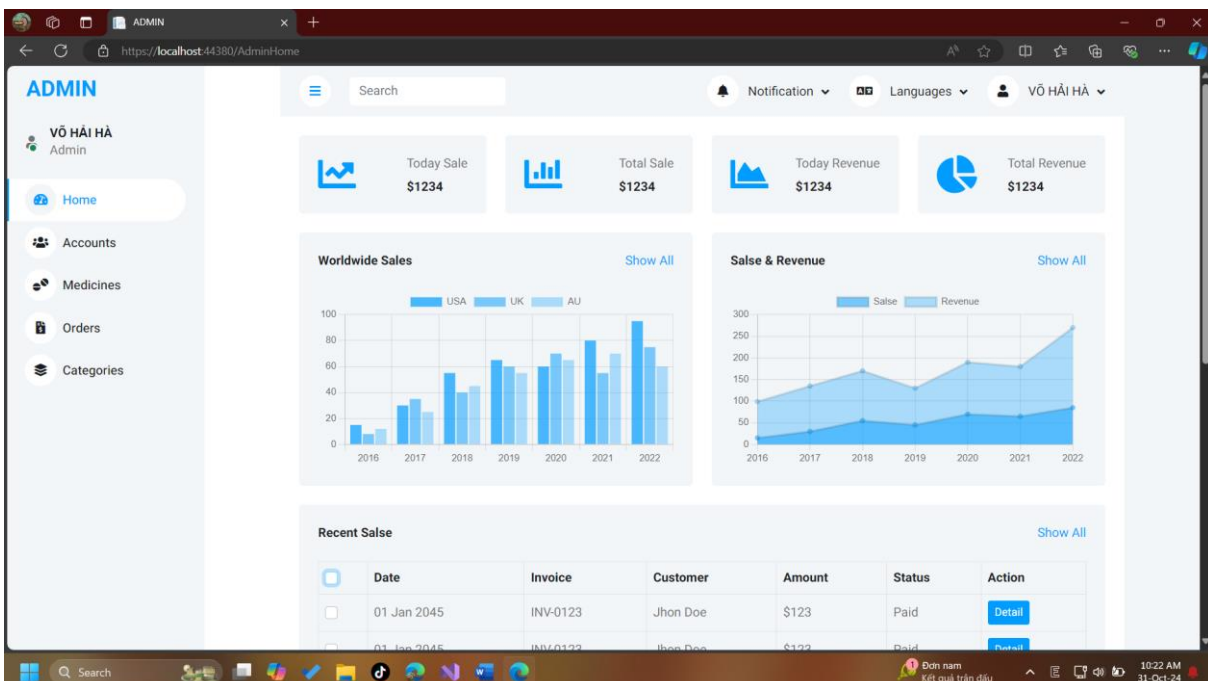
ADMIN

https://localhost:44380/AdminHome

ADMIN

VÕ HẢI HÀ
Admin

Home
Accounts
Medicines
Orders
Categories

Search
Notification
Languages
VÕ HẢI HÀ

Today Sale
$1234

Total Sale
$1234

Today Revenue
$1234

Total Revenue
$1234

Worldwide Sales
Show All

USA UK AU

100
80
60
40
20
0
2016 2017 2018 2019 2020 2021 2022

Salse & Revenue
Show All

Salse Revenue

300
250
200
150
100
50
0
2016 2017 2018 2019 2020 2021 2022

Recent Salse
Show All

| | Date | Invoice | Customer | Amount | Status | Action |
|---|---|---|---|---|---|---|
| | 01 Jan 2045 | INV-0123 | Jhon Doe | $123 | Paid | Detail |
| | 01 Jan 2045 | INV-0123 | Jhon Doe | $123 | Paid | Detail |

Search
Đơn nam
Kết quả trận đấu
10:22 AM
31-Oct-24